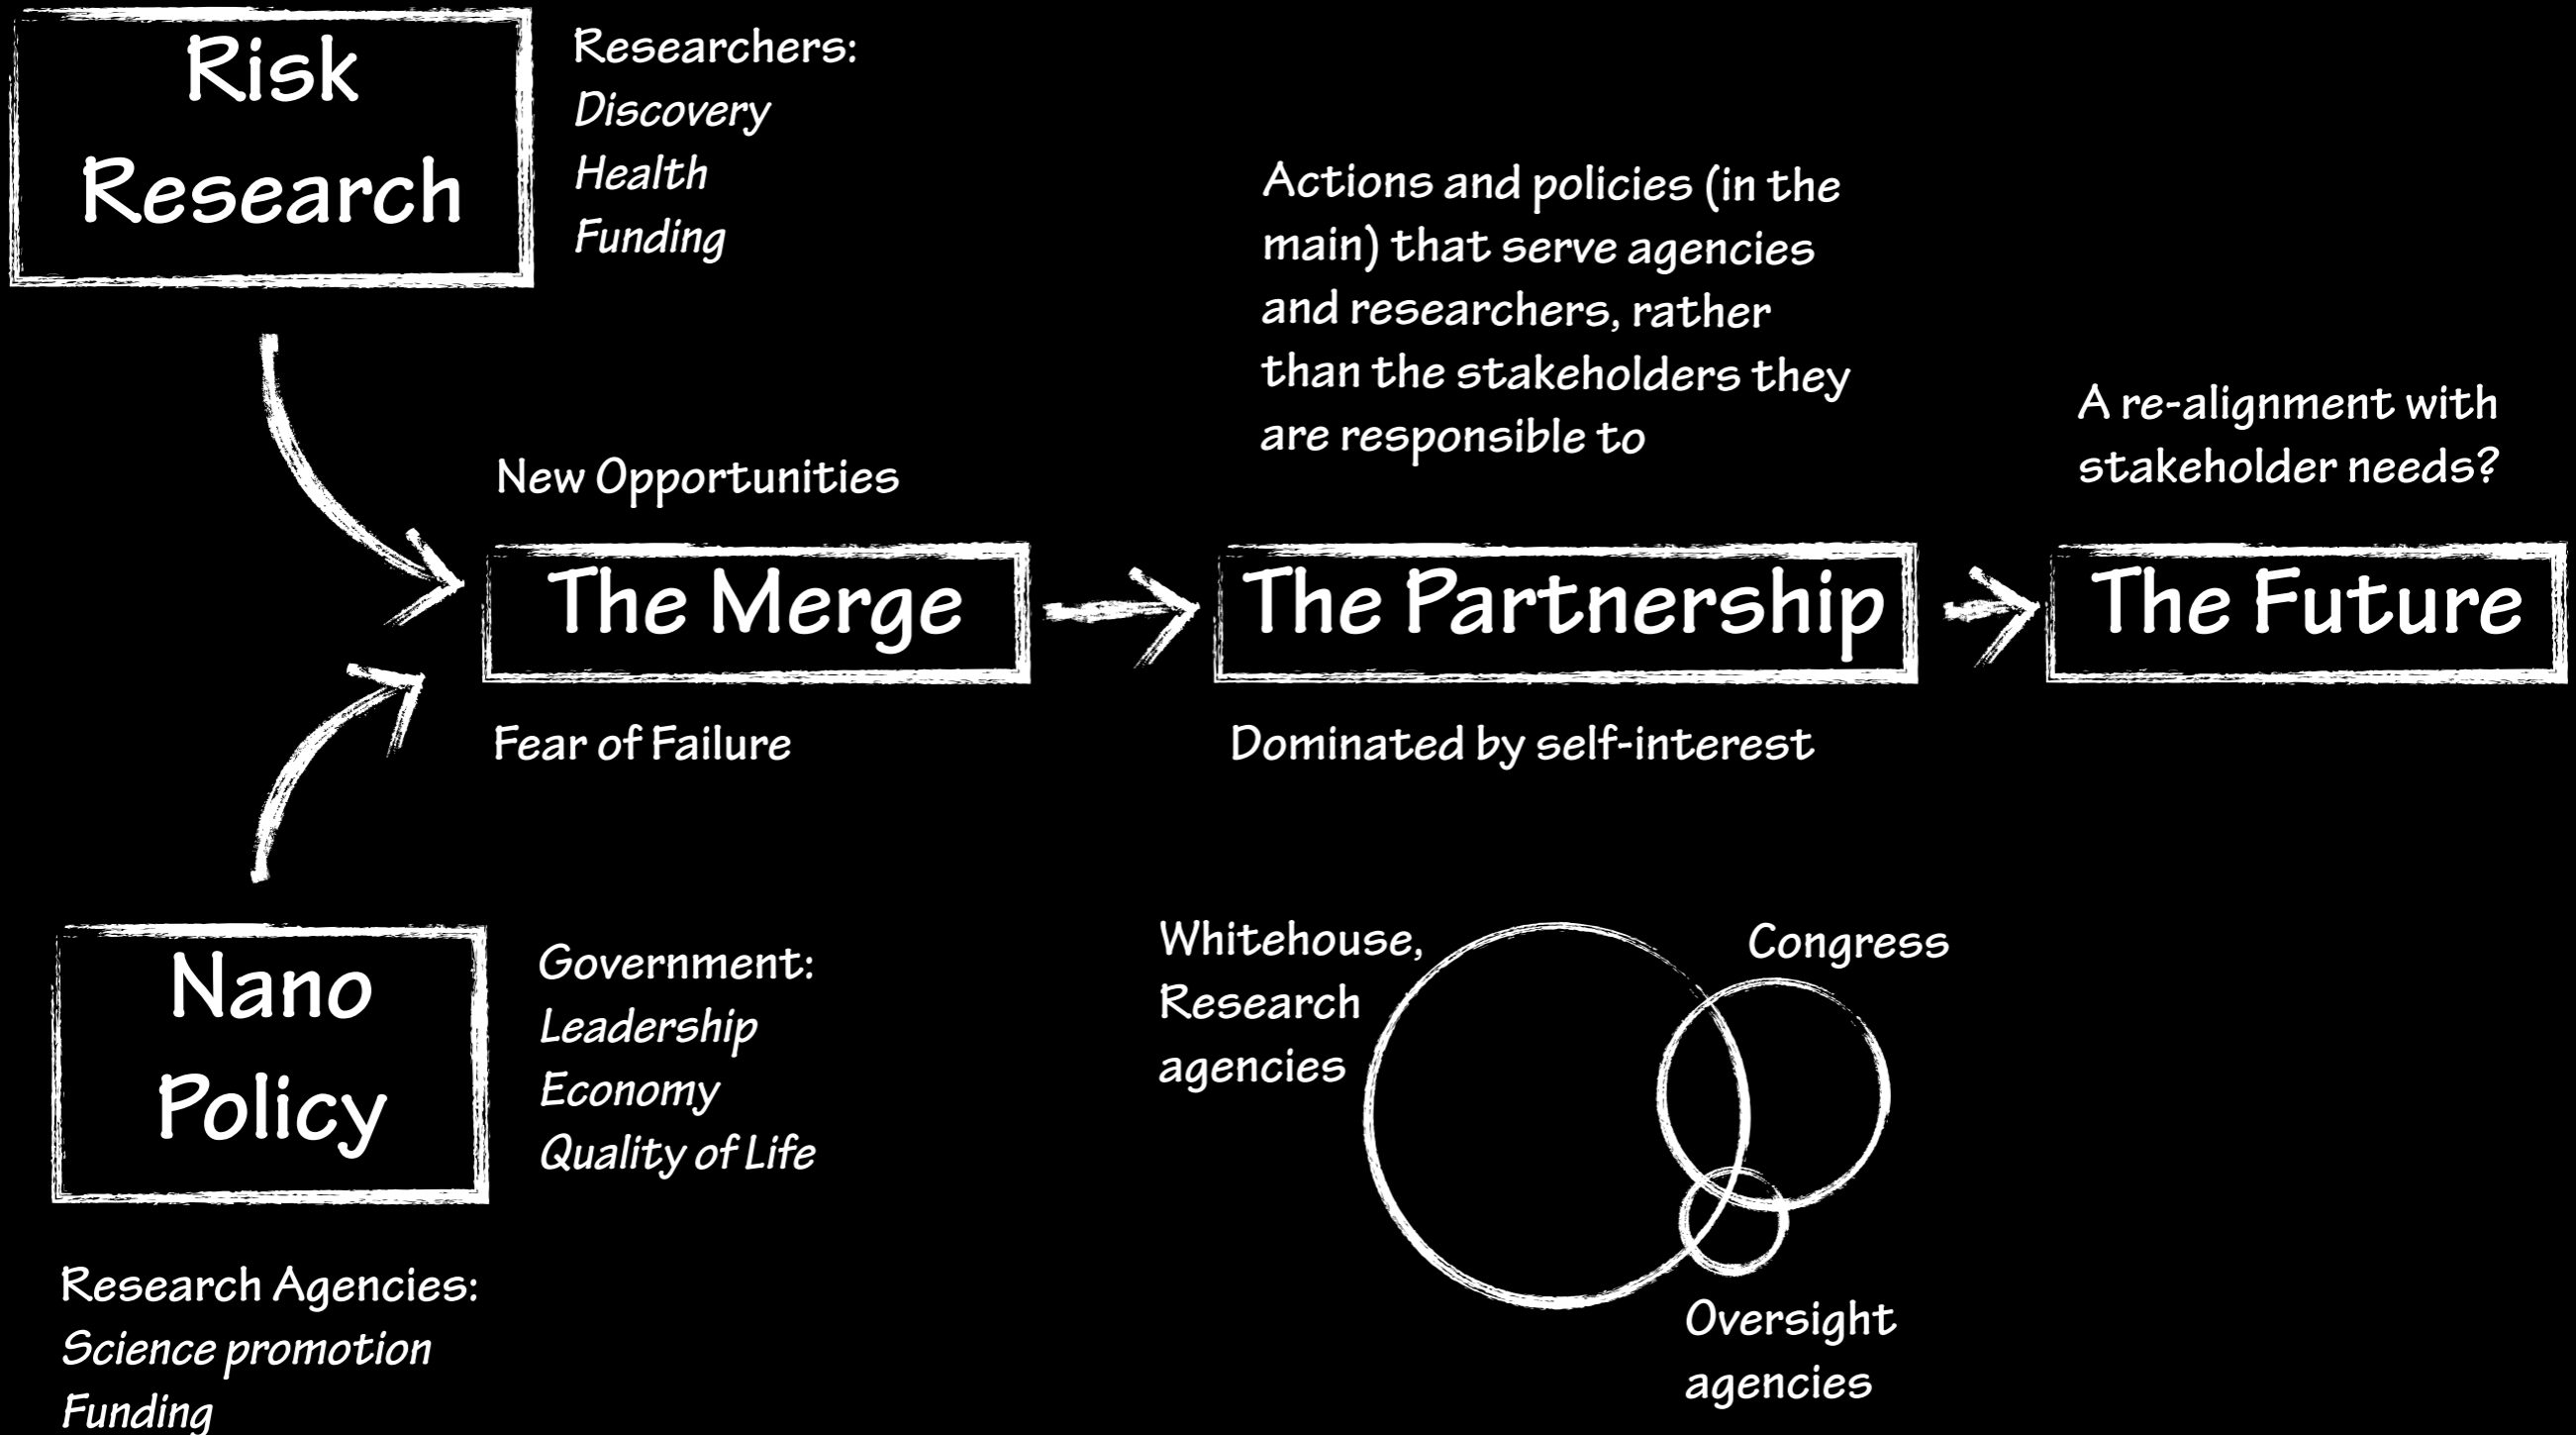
Risk Research

Researchers:
Discovery
Health
Funding

Actions and policies (in the main) that serve agencies and researchers, rather than the stakeholders they are responsible to

A re-alignment with stakeholder needs?

New Opportunities

The Merge

The Partnership

The Future

Fear of Failure

Dominated by self-interest

Nano Policy

Government:
Leadership
Economy
Quality of Life

Whitehouse, Research agencies

Congress

Oversight agencies

Research Agencies:
Science promotion
Funding